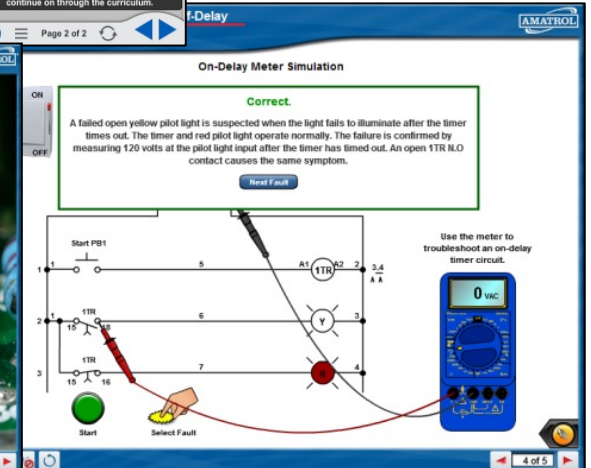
continue on through the curriculum.

Page 2 of 2

f-Delay

AMATROL

On-Delay Meter Simulation

ON

OFF

Correct.

A failed open yellow pilot light is suspected when the light fails to illuminate after the timer times out. The timer and red pilot light operate normally. The failure is confirmed by measuring 120 volts at the pilot light input after the timer has timed out. An open 1TR N.O contact causes the same symptom.

Next Fault

Use the meter to troubleshoot an on-delay timer circuit.

Start PB1

1

5

A1

1TR

A2

2

3,4

2

1TR

15

18

6

Y

3

3

1TR

15

16

7

R

4

0 VAC

Start

Select Fault

4 of 5